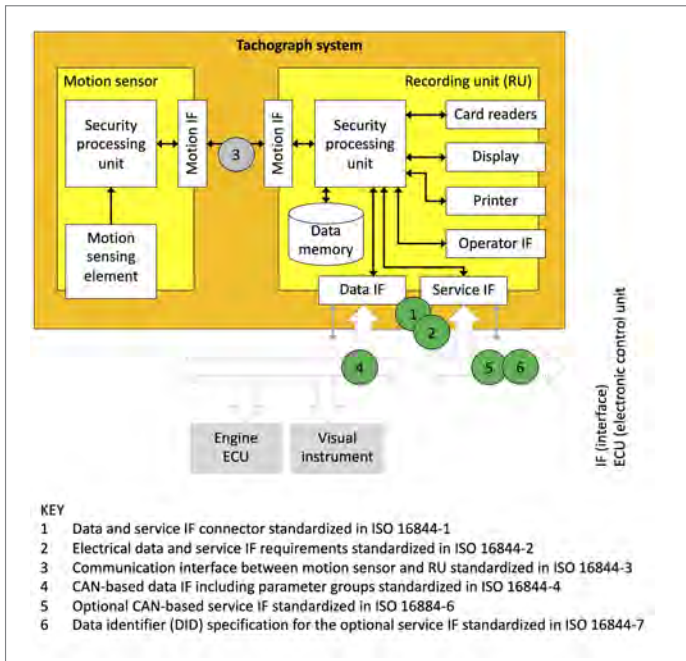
Tachograph system

Motion sensor

Security processing unit

Motion IF

3

Motion IF

Recording unit (RU)

Security processing unit

Card readers

Display

Printer

Operator IF

Data memory

Motion sensing element

Data IF

Service IF

1

2

4

5

6

Engine ECU

Visual instrument

IF (interface)
ECU (electronic control unit

KEY
1 Data and service IF connector standardized in ISO 16844-1
2 Electrical data and service IF requirements standardized in ISO 16844-2
3 Communication interface between motion sensor and RU standardized in ISO 16844-3
4 CAN-based data IF including parameter groups standardized in ISO 16844-4
5 Optional CAN-based service IF standardized in ISO 16884-6
6 Data identifier (DID) specification for the optional service IF standardized in ISO 16844-7